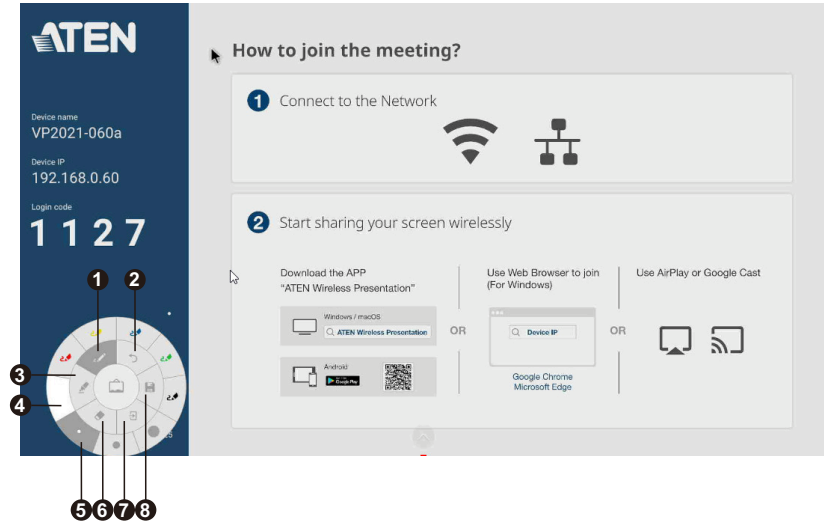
ATEN

Device name
VP2021-060a

Device IP
192.168.0.60

Login code
1 1 2 7

How to join the meeting?

1 Connect to the Network

2 Start sharing your screen wirelessly

Download the APP
"ATEN Wireless Presentation"

Windows / macOS
ATEN Wireless Presentation

Android
Google Play

OR

Use Web Browser to join
(For Windows)

Device IP

Google Chrome
Microsoft Edge

OR

Use AirPlay or Google Cast

1
2
3
4
5
6
7
8